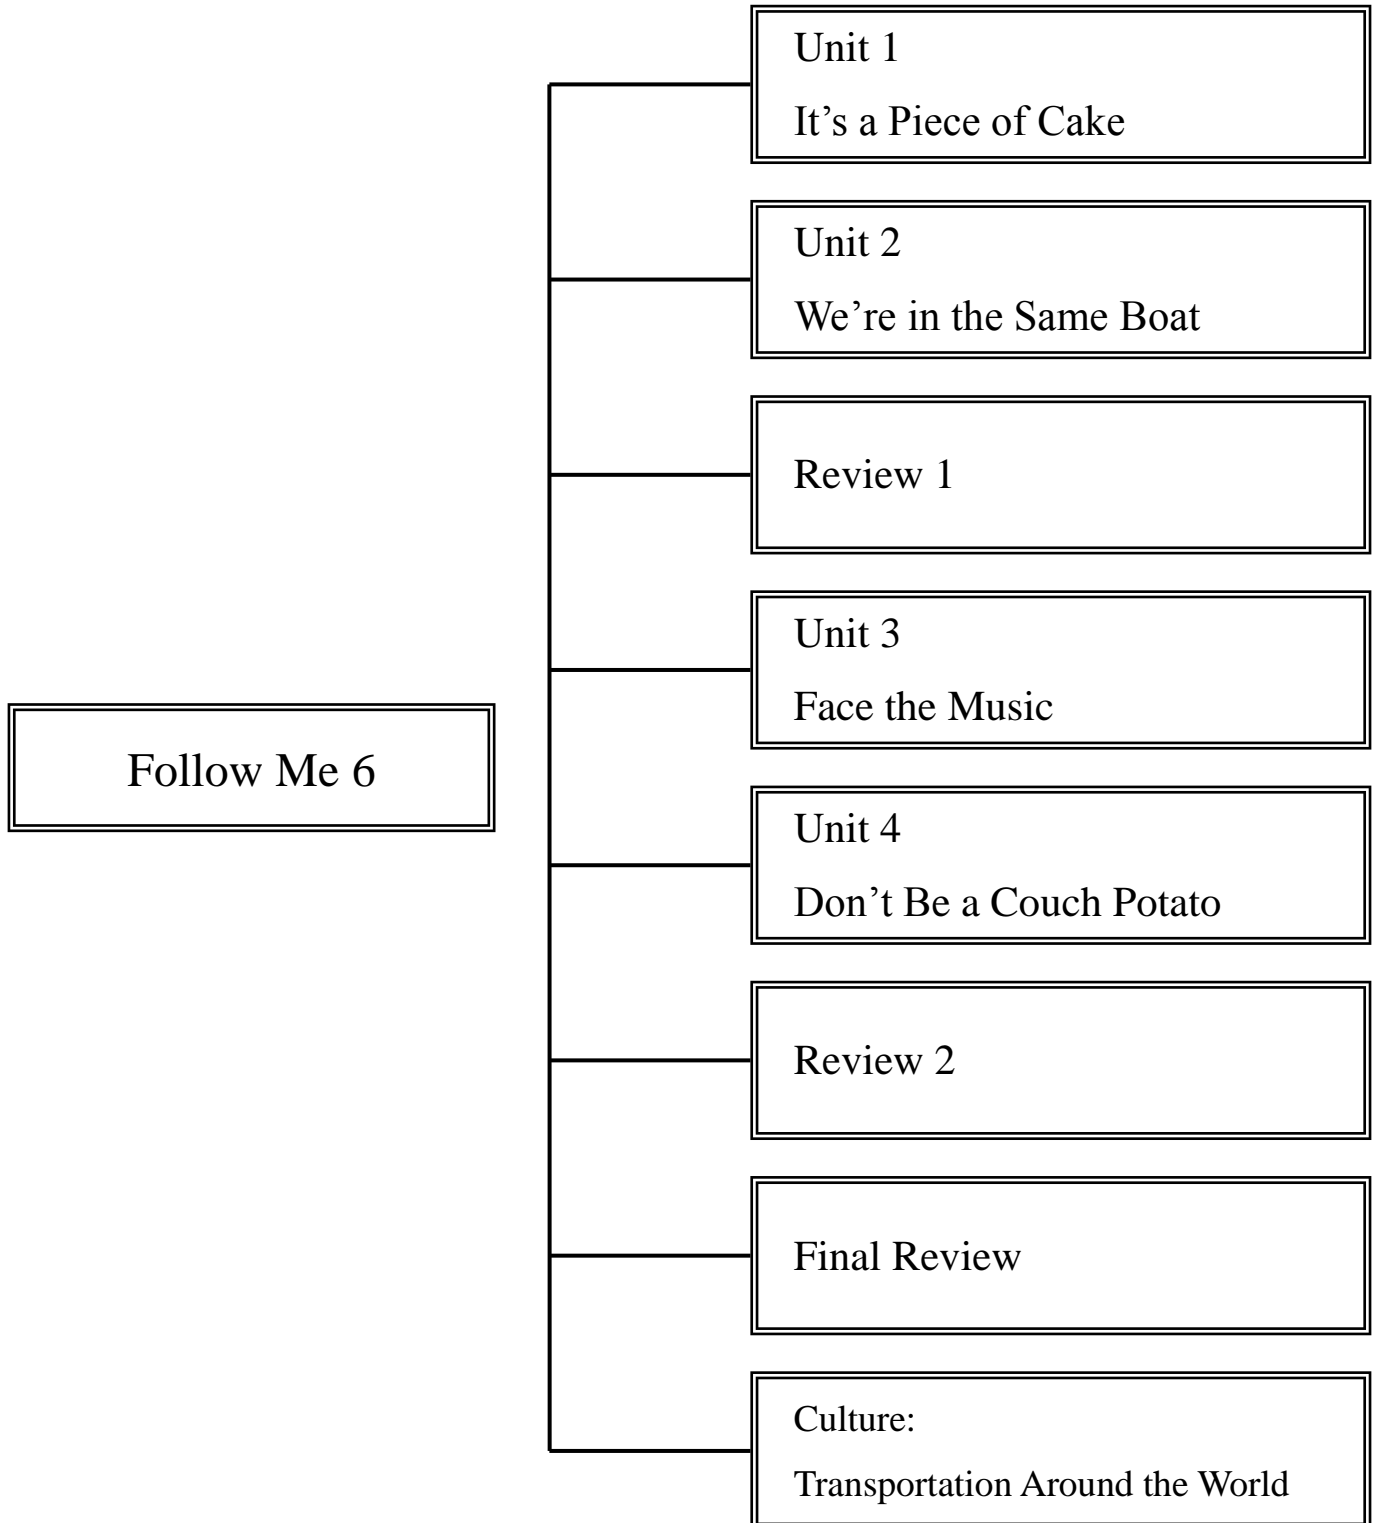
Follow Me 6

Unit 1
It’s a Piece of Cake

Unit 2
We’re in the Same Boat

Review 1

Unit 3
Face the Music

Unit 4
Don’t Be a Couch Potato

Review 2

Final Review

Culture:
Transportation Around the World